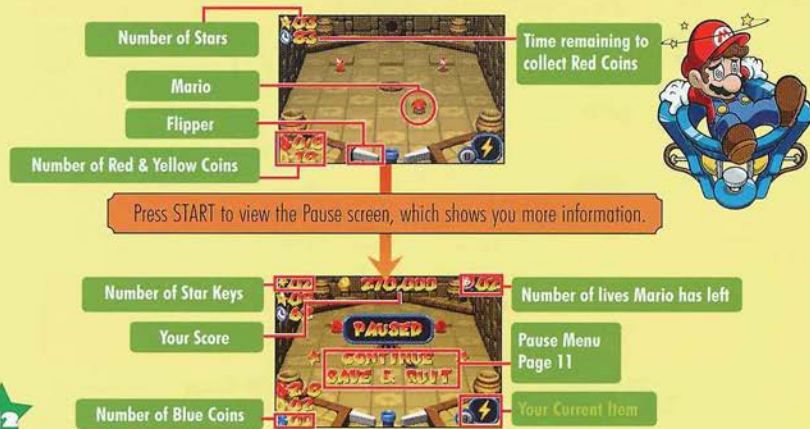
Number of Stars

Time remaining to collect Red Coins

Mario

Flipper

Number of Red & Yellow Coins

Press START to view the Pause screen, which shows you more information.

Number of Star Keys

270,000

Number of lives Mario has left

Your Score

PAUSED

Pause Menu Page 11

CONTINUE

SAVE & QUIT

Number of Blue Coins

Your Current Item

2